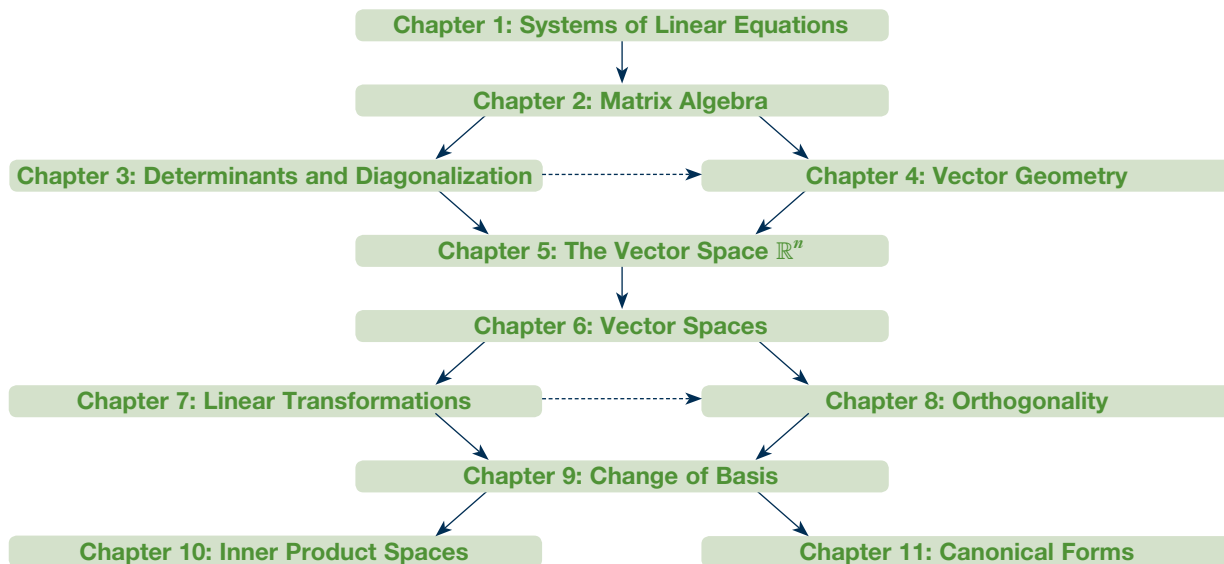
Chapter 1: Systems of Linear Equations

Chapter 2: Matrix Algebra

Chapter 3: Determinants and Diagonalization

Chapter 4: Vector Geometry

Chapter 5: The Vector Space $\mathbb{R}^n$

Chapter 6: Vector Spaces

Chapter 7: Linear Transformations

Chapter 8: Orthogonality

Chapter 9: Change of Basis

Chapter 10: Inner Product Spaces

Chapter 11: Canonical Forms